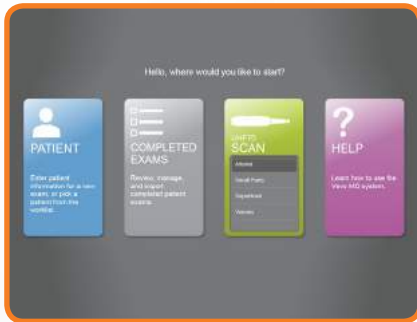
Hello, where would you like to start?

PATIENT

Enter patient information for a new exam, or pick a patient from the worklist.

COMPLETED EXAMS

Review, manage, and export completed patient exams.

LIMITED SCAN

Adnexa

Fetal Parts

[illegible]

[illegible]

?

HELP

Learn how to use the Vevo MD system.